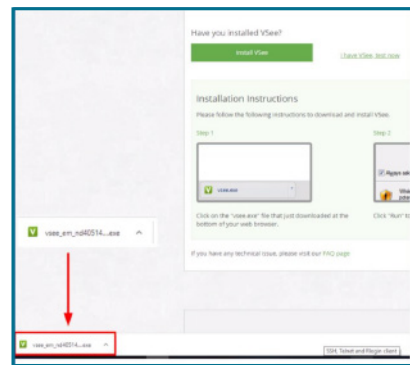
Have you installed VSee?

Install VSee

I have VSee, test now

Installation Instructions

Please follow the following instructions to download and install VSee.

Step 1

Step 2

vsee.exe

Click on the "vsee.exe" file that just downloaded at the bottom of your web browser.

Click "Run" to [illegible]

If you have any technical issue, please visit our FAQ page

vsee_em_nd40514....exe

vsee_em_nd40514....exe

SSH, Telnet and Rlogin client